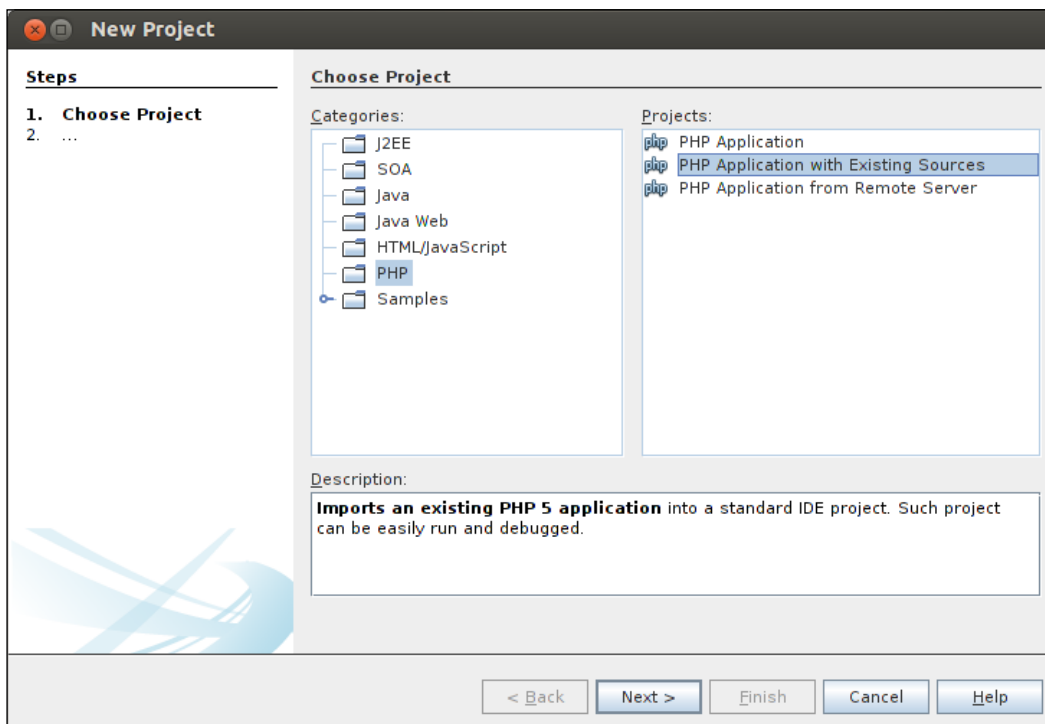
New Project

Steps

1. Choose Project
2. ...

Choose Project

Categories:

J2EE
SOA
Java
Java Web
HTML/JavaScript
PHP
Samples

Projects:

php PHP Application
php PHP Application with Existing Sources
php PHP Application from Remote Server

Description:

**Imports an existing PHP 5 application** into a standard IDE project. Such project can be easily run and debugged.

< Back
Next >
Finish
Cancel
Help